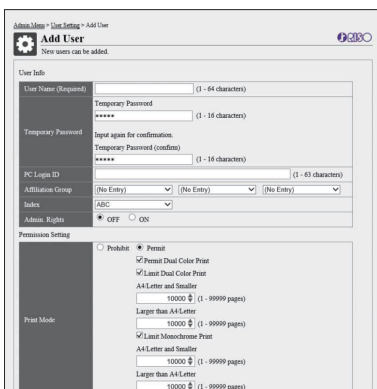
Admin Menu > User Setting > Add User

Add User
New users can be added.

RISO

User Info

| | |
|---|---|
| User Name (Required) | (1 - 64 characters) |
| Temporary Password | Temporary Password<br>\*\*\*\*\* (1 - 16 characters)<br>Input again for confirmation.<br>Temporary Password (confirm)<br>\*\*\*\*\* (1 - 16 characters) |
| PC Login ID | (1 - 63 characters) |
| Affiliation Group | (No Entry) (No Entry) (No Entry) |
| Index | ABC |
| Admin. Rights | OFF ON |

Permission Setting

| | |
|---|---|
| Print Mode | Prohibit Permit<br>Permit Dual Color Print<br>Limit Dual Color Print<br>A4/Letter and Smaller<br>10000 (1 - 99999 pages)<br>Larger than A4/Letter<br>10000 (1 - 99999 pages)<br>Limit Monochrome Print<br>A4/Letter and Smaller<br>10000 (1 - 99999 pages)<br>Larger than A4/Letter<br>10000 (1 - 99999 pages) |